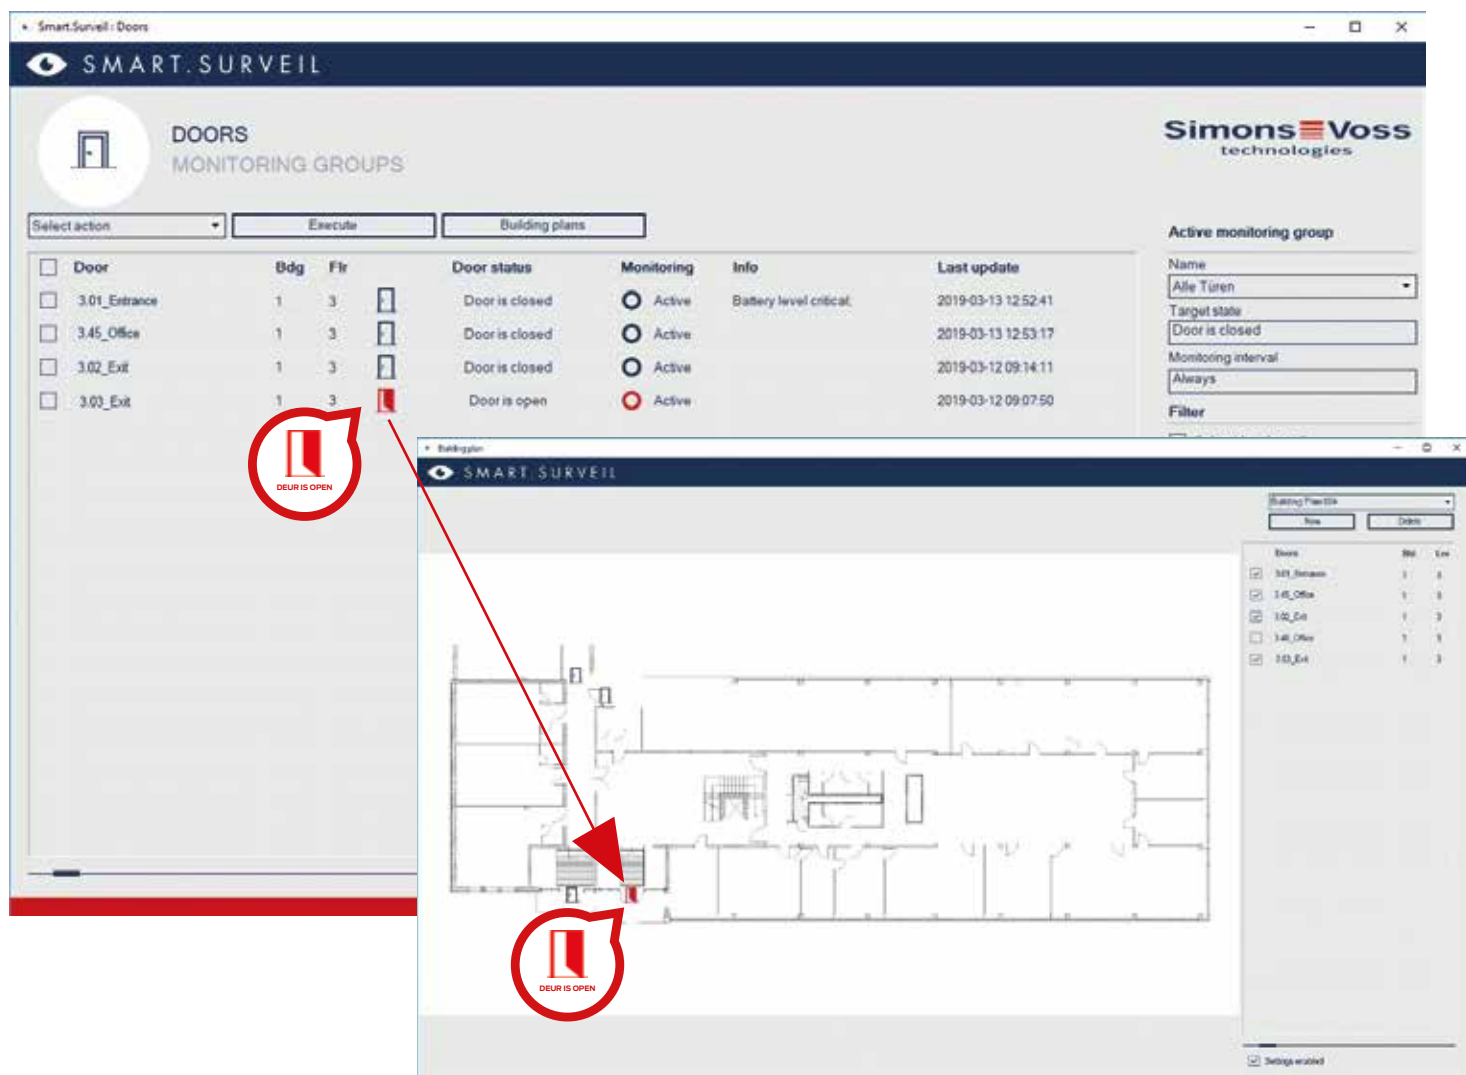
Smart.Surveil : Doors

SMART.SURVEIL

DOORS
MONITORING GROUPS

Simons≡Voss technologies

Select action
Execute
Building plans

| Door | Bdg | Flr | | Door status | Monitoring | Info | Last update |
|---|---|---|---|---|---|---|---|
| 3.01_Entrance | 1 | 3 | | Door is closed | Active | Battery level critical | 2019-03-13 12:52:41 |
| 3.45_Office | 1 | 3 | | Door is closed | Active | | 2019-03-13 12:53:17 |
| 3.02_Exit | 1 | 3 | | Door is closed | Active | | 2019-03-12 09:14:11 |
| 3.03_Exit | 1 | 3 | | Door is open | Active | | 2019-03-12 09:07:50 |

Active monitoring group
Name
Alle Türen
Target state
Door is closed
Monitoring interval
Always
Filter

DEUR IS OPEN

Building plan

SMART.SURVEIL

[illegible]
New
Delete

| Doors | Bld | Lev |
|---|---|---|
| 3.01_Entrance | 1 | 3 |
| 3.45_Office | 1 | 3 |
| 3.02_Exit | 1 | 3 |
| 3.46_Office | 1 | 3 |
| 3.03_Exit | 1 | 3 |

Settings enabled

DEUR IS OPEN